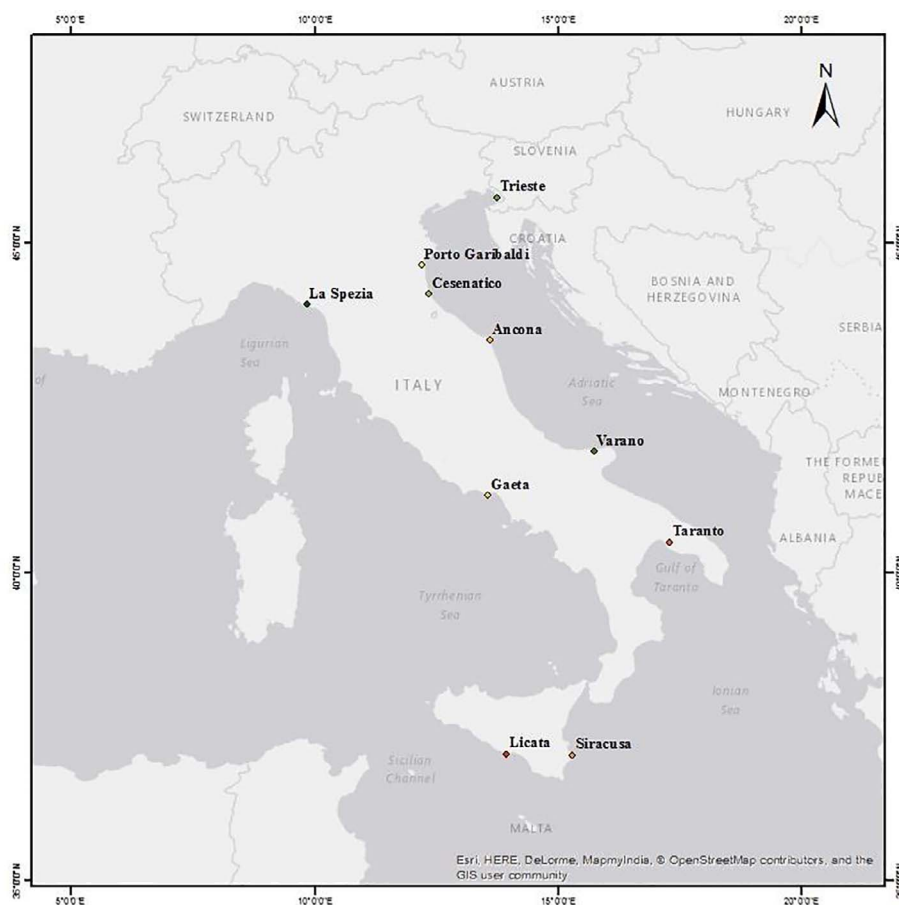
5°0'0"E
10°0'0"E
15°0'0"E
20°0'0"E

N

AUSTRIA
SWITZERLAND
HUNGARY
SLOVENIA
Trieste
45°0'0"N
CROATIA
Porto Garibaldi
Cesenatico
BOSNIA AND HERZEGOVINA
La Spezia
SERBIA
Ancona
Ligurian Sea
ITALY
Adriatic Sea
MONTENEGRO
Varano
THE FORME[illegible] REPUB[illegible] MACE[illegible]
Gaeta
Taranto
ALBANIA
40°0'0"N
Gulf of Taranto
Tyrrhenian Sea
Ionian Sea
Licata
Siracusa
Sicilian Channel
MALTA
35°0'0"N

Esri, HERE, DeLorme, MapmyIndia, © OpenStreetMap contributors, and the GIS user community

5°0'0"E
10°0'0"E
15°0'0"E
20°0'0"E